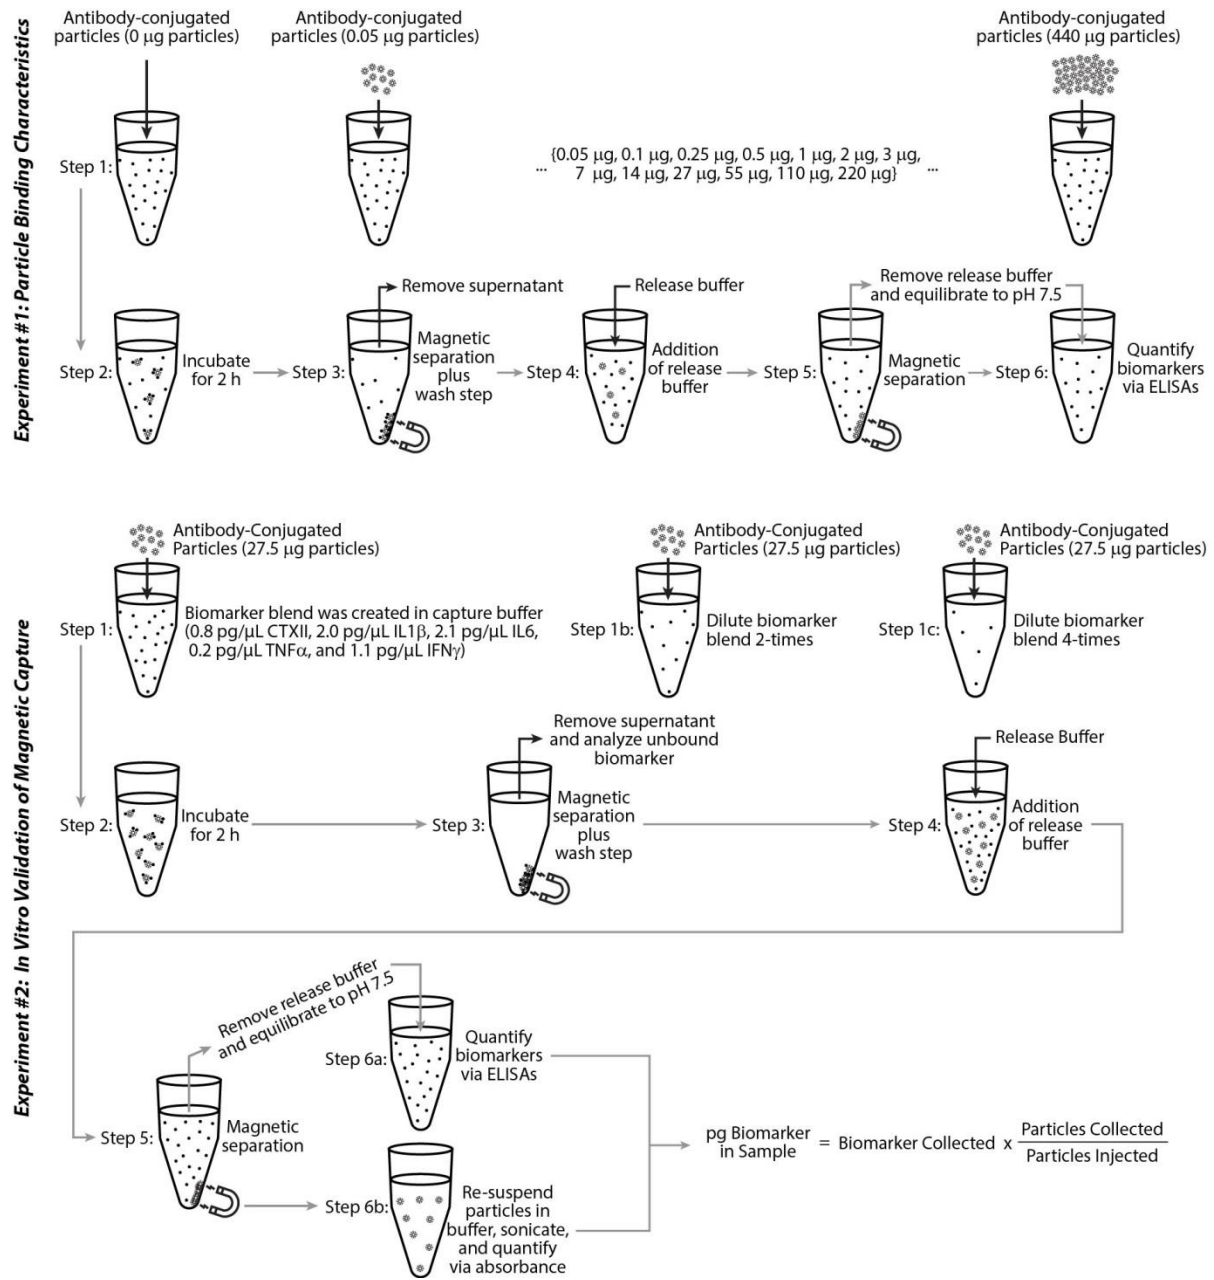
Experiment #1: Particle Binding Characteristics

Antibody-conjugated particles (0 μg particles)

Antibody-conjugated particles (0.05 μg particles)

Antibody-conjugated particles (440 μg particles)

Step 1:

... {0.05 μg, 0.1 μg, 0.25 μg, 0.5 μg, 1 μg, 2 μg, 3 μg, 7 μg, 14 μg, 27 μg, 55 μg, 110 μg, 220 μg} ...

Step 2: Incubate for 2 h

Step 3: Remove supernatant

Magnetic separation plus wash step

Step 4: Release buffer

Addition of release buffer

Step 5: Remove release buffer and equilibrate to pH 7.5

Magnetic separation

Step 6: Quantify biomarkers via ELISAs

Experiment #2: In Vitro Validation of Magnetic Capture

Antibody-Conjugated Particles (27.5 μg particles)

Antibody-Conjugated Particles (27.5 μg particles)

Antibody-Conjugated Particles (27.5 μg particles)

Step 1: Biomarker blend was created in capture buffer (0.8 pg/μL CTXII, 2.0 pg/μL IL1β, 2.1 pg/μL IL6, 0.2 pg/μL TNFα, and 1.1 pg/μL IFNγ)

Step 1b: Dilute biomarker blend 2-times

Step 1c: Dilute biomarker blend 4-times

Step 2: Incubate for 2 h

Step 3: Remove supernatant and analyze unbound biomarker

Magnetic separation plus wash step

Step 4: Release Buffer

Addition of release buffer

Step 5: Magnetic separation

Remove release buffer and equilibrate to pH 7.5

Step 6a: Quantify biomarkers via ELISAs

Step 6b: Re-suspend particles in buffer, sonicate, and quantify via absorbance

pg Biomarker in Sample = Biomarker Collected x $\frac{\text{Particles Collected}}{\text{Particles Injected}}$